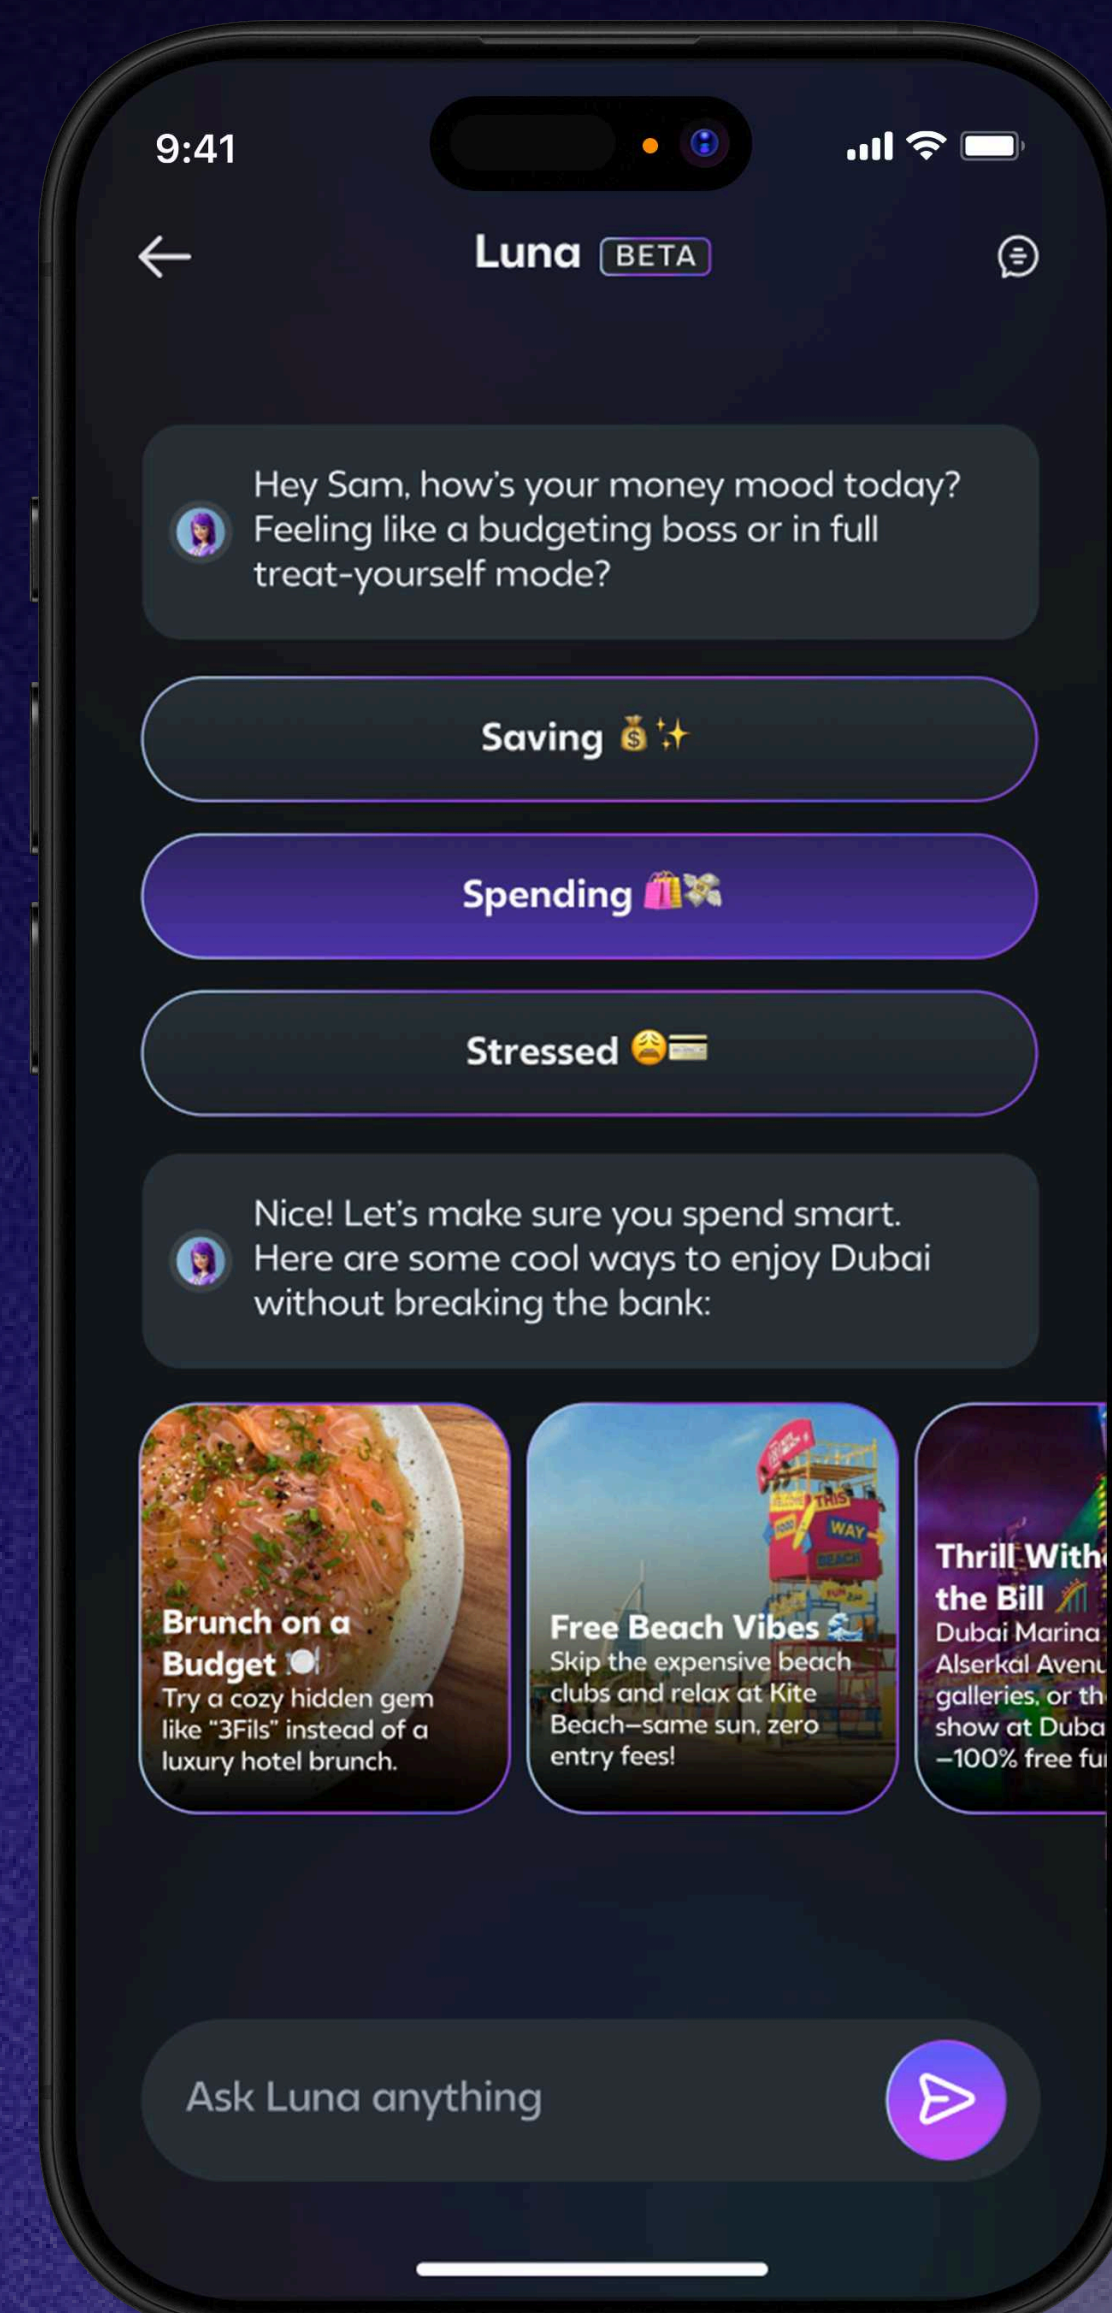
9:41

Luna BETA

Hey Sam, how's your money mood today? Feeling like a budgeting boss or in full treat-yourself mode?

Saving 💰✨

Spending 🛍️💸

Stressed 😩💳

Nice! Let's make sure you spend smart. Here are some cool ways to enjoy Dubai without breaking the bank:

Brunch on a Budget 🍽️
Try a cozy hidden gem like "3Fils" instead of a luxury hotel brunch.

Free Beach Vibes 🌊
Skip the expensive beach clubs and relax at Kite Beach—same sun, zero entry fees!

Thrill With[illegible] the Bill
Dubai Marina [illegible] Alserkal Avenu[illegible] galleries, or th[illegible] show at Duba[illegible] —100% free fu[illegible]

Ask Luna anything